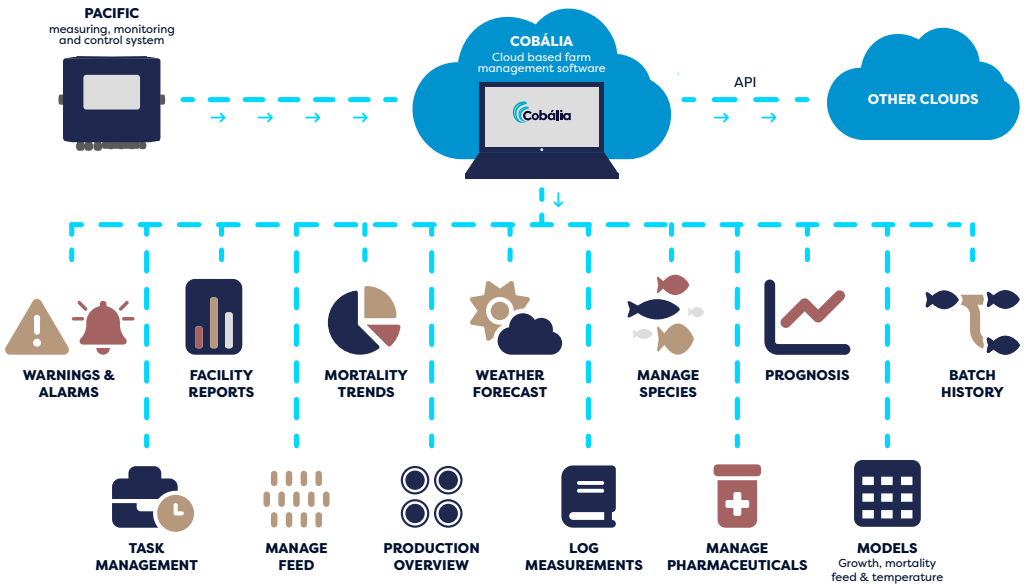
PACIFIC
measuring, monitoring and control system

COBÁLIA
Cloud based farm management software

Cobália

API

OTHER CLOUDS

WARNINGS & ALARMS

FACILITY REPORTS

MORTALITY TRENDS

WEATHER FORECAST

MANAGE SPECIES

PROGNOSIS

BATCH HISTORY

TASK MANAGEMENT

MANAGE FEED

PRODUCTION OVERVIEW

LOG MEASUREMENTS

MANAGE PHARMACEUTICALS

MODELS
Growth, mortality feed & temperature